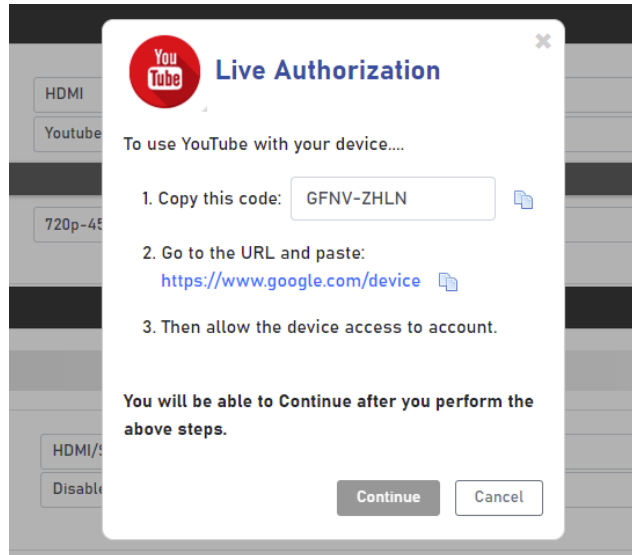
HDMI

Youtube

720p-45

HDMI/S

Disable

You Tube

Live Authorization

×

To use YouTube with your device....

1. Copy this code: GFNV-ZHLN

2. Go to the URL and paste:
https://www.google.com/device

3. Then allow the device access to account.

You will be able to Continue after you perform the above steps.

Continue

Cancel